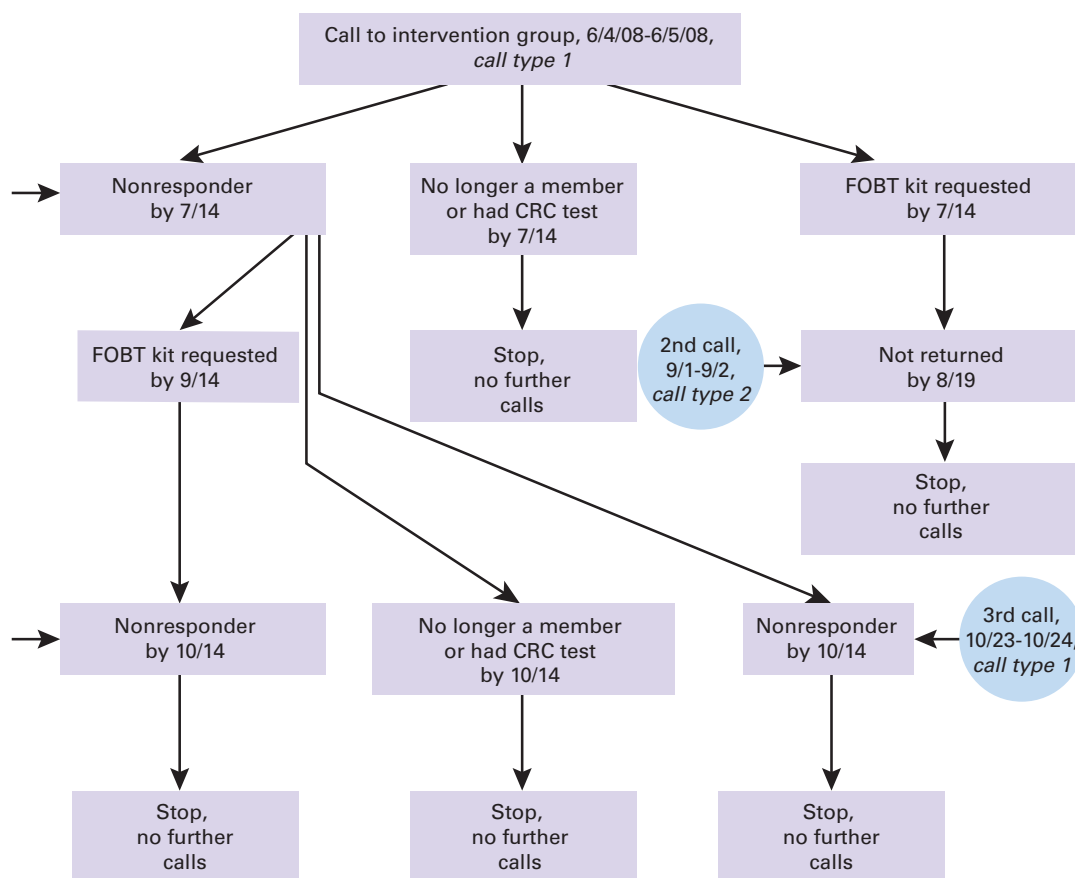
Call to intervention group, 6/4/08-6/5/08, *call type 1*

Nonresponder by 7/14

No longer a member or had CRC test by 7/14

FOBT kit requested by 7/14

FOBT kit requested by 9/14

Stop, no further calls

2nd call, 9/1-9/2, *call type 2*

Not returned by 8/19

Stop, no further calls

Nonresponder by 10/14

No longer a member or had CRC test by 10/14

Nonresponder by 10/14

3rd call, 10/23-10/24, *call type 1*

Stop, no further calls

Stop, no further calls

Stop, no further calls